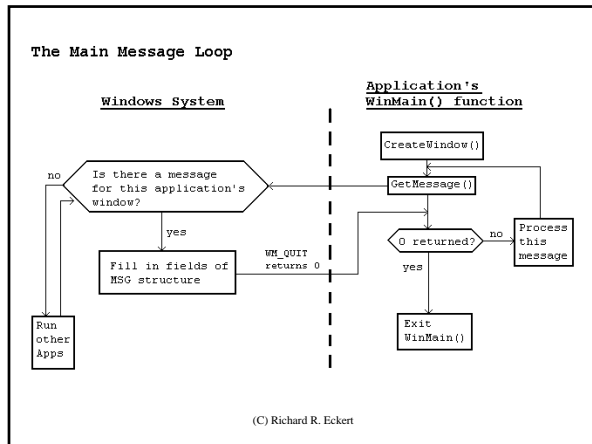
The Main Message Loop

Windows System

Application's WinMain() function

CreateWindow()

Is there a message for this application's window?

no

GetMessage()

yes

Fill in fields of MSG structure

WM_QUIT returns 0

0 returned?

no

Process this message

yes

Run other Apps

Exit WinMain()

(C) Richard R. Eckert